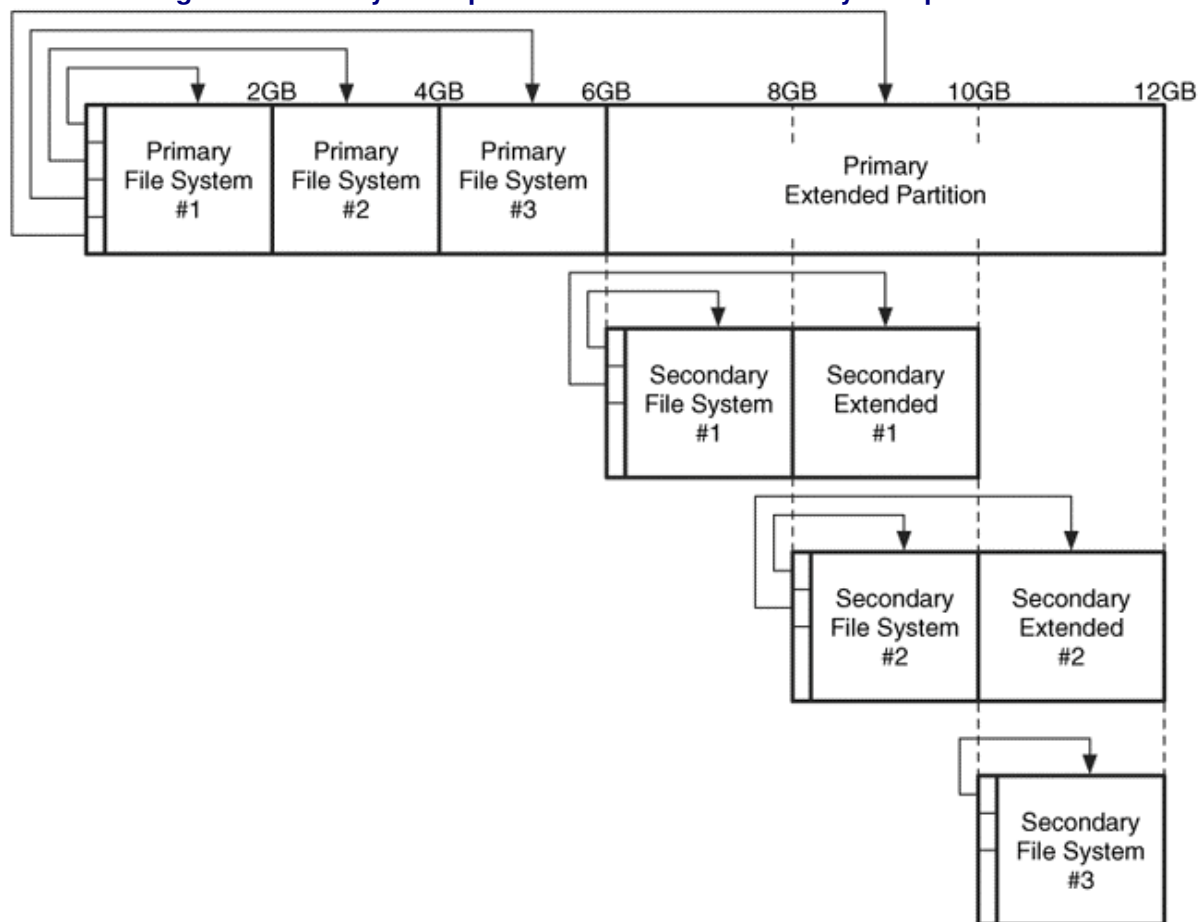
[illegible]

2GB 4GB 6GB 8GB 10GB 12GB

Primary File System #1

Primary File System #2

Primary File System #3

Primary Extended Partition

Secondary File System #1

Secondary Extended #1

Secondary File System #2

Secondary Extended #2

Secondary File System #3